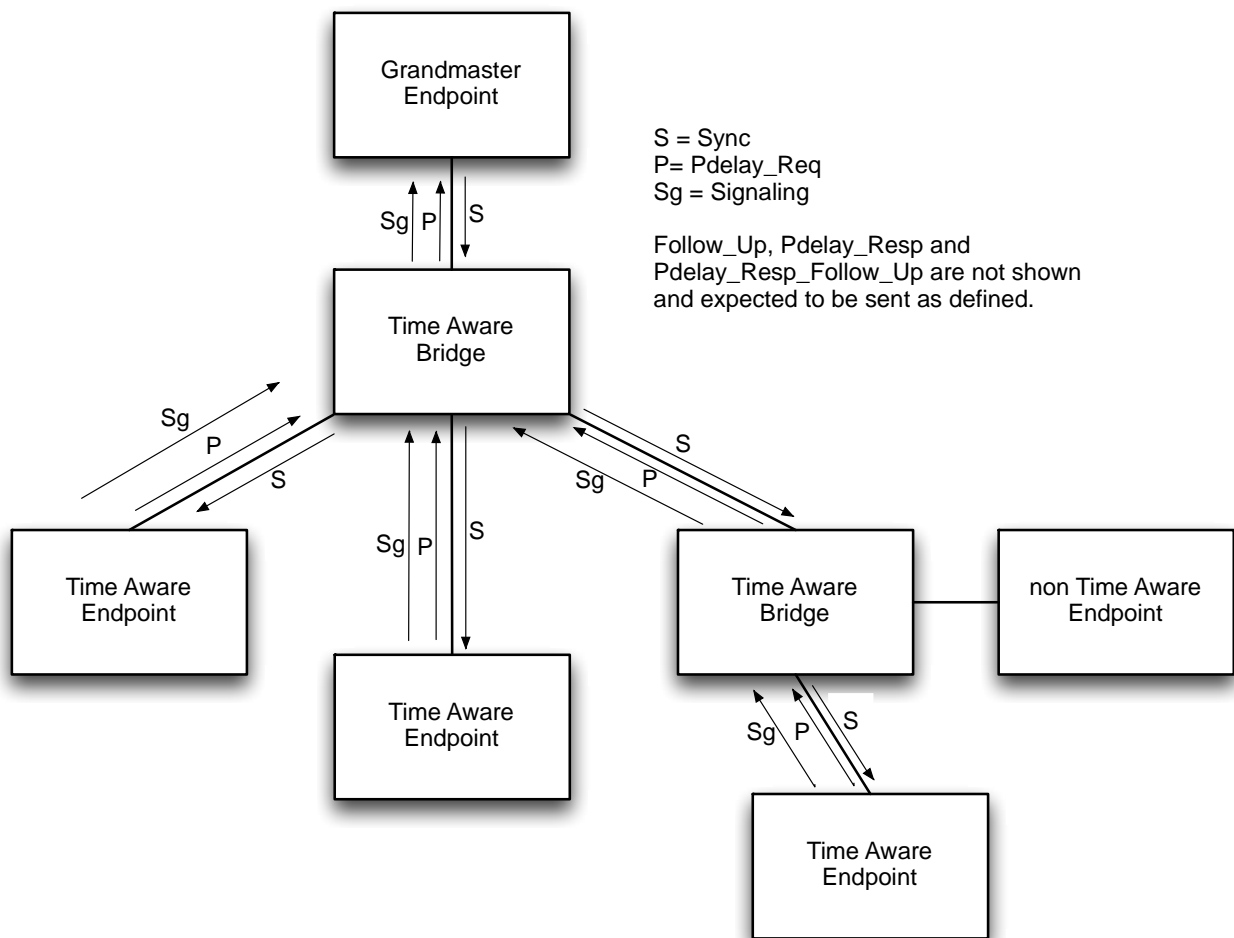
Grandmaster Endpoint

S = Sync
P= Pdelay_Req
Sg = Signaling

Follow_Up, Pdelay_Resp and Pdelay_Resp_Follow_Up are not shown and expected to be sent as defined.

Sg P S

Time Aware Bridge

Sg P S

Sg P S

S Sg P

Time Aware Endpoint

Time Aware Endpoint

Time Aware Bridge

non Time Aware Endpoint

Sg P S

Time Aware Endpoint